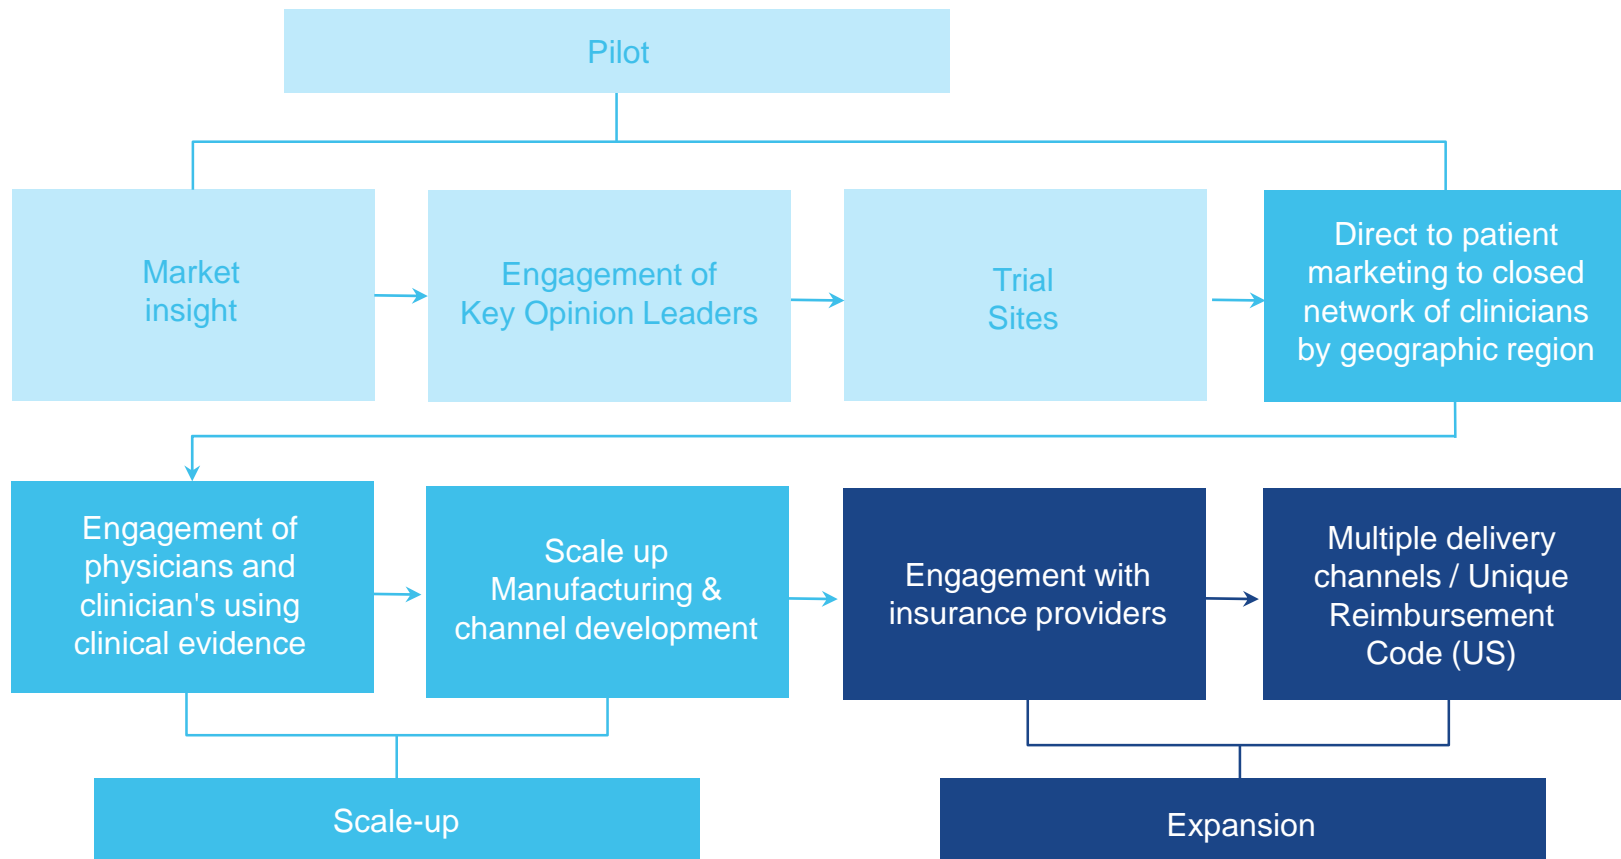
Pilot

Market insight

Engagement of Key Opinion Leaders

Trial Sites

Direct to patient marketing to closed network of clinicians by geographic region

Engagement of physicians and clinician's using clinical evidence

Scale up Manufacturing & channel development

Engagement with insurance providers

Multiple delivery channels / Unique Reimbursement Code (US)

Scale-up

Expansion